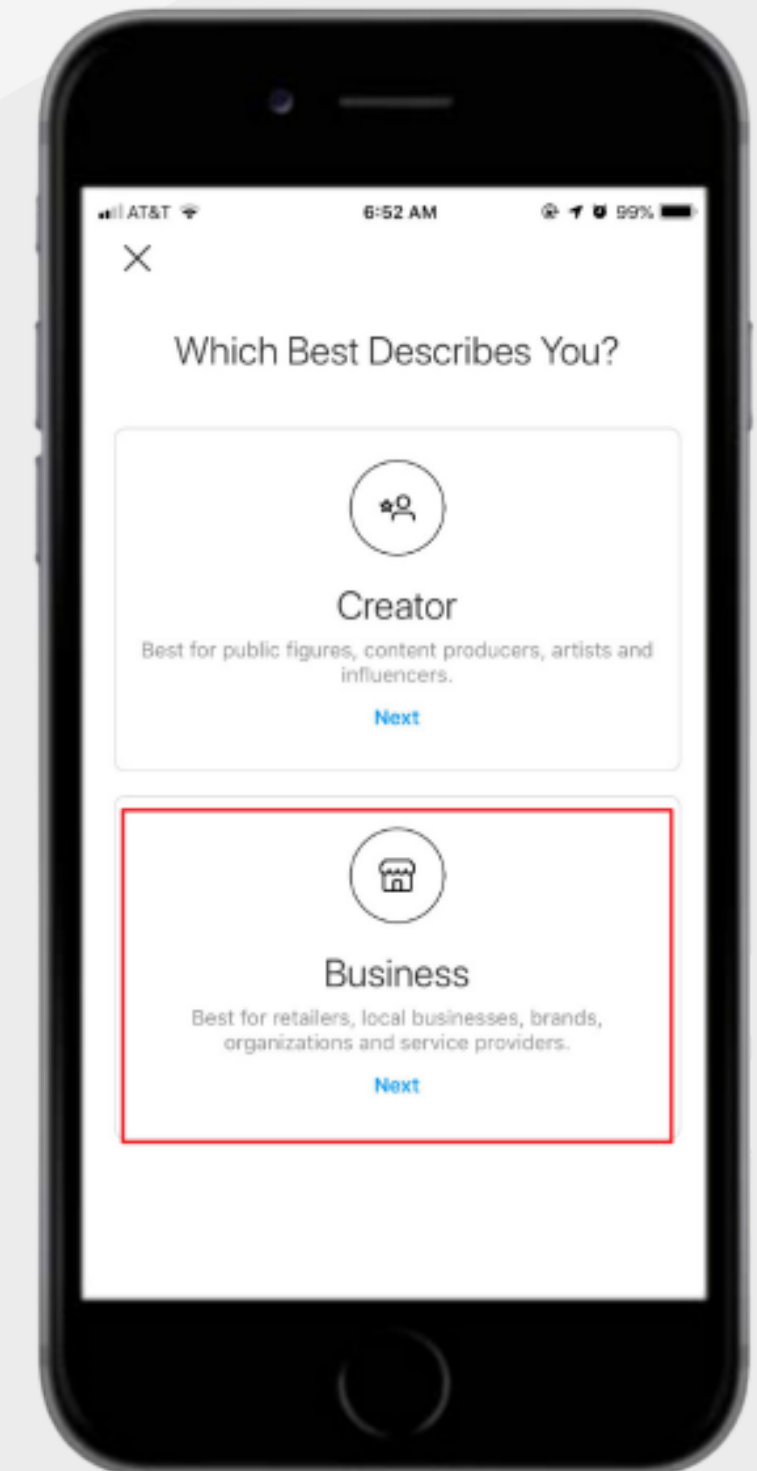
AT&T 6:52 AM 99%

X

Which Best Describes You?

Creator

Best for public figures, content producers, artists and influencers.

Next

Business

Best for retailers, local businesses, brands, organizations and service providers.

Next